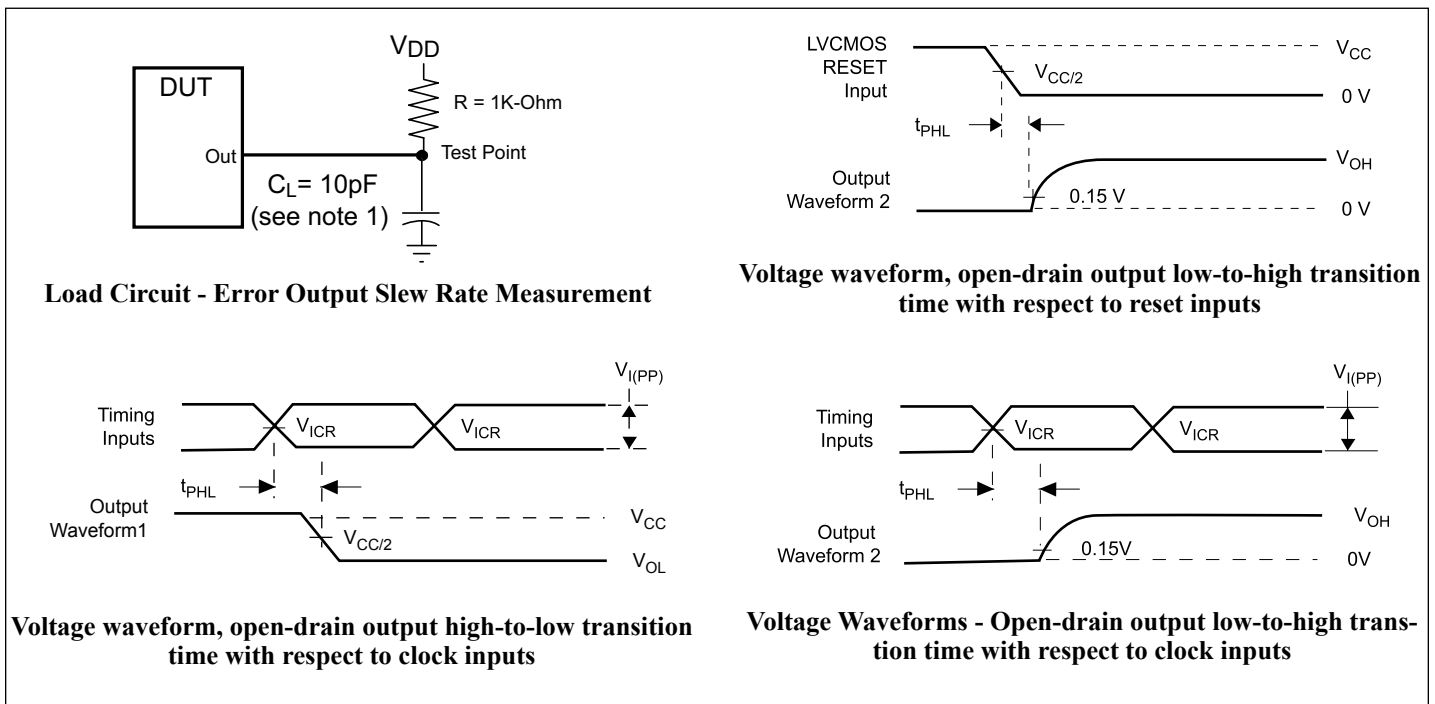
DUT

Out

$V_{DD}$

R = 1K-Ohm

Test Point

$C_L$= 10pF (see note 1)

**Load Circuit - Error Output Slew Rate Measurement**

LVCMOS RESET Input

$V_{CC}$

$V_{CC/2}$

0 V

$t_{PHL}$

Output Waveform 2

$V_{OH}$

0.15 V

0 V

**Voltage waveform, open-drain output low-to-high transition time with respect to reset inputs**

Timing Inputs

$V_{ICR}$

$V_{ICR}$

$V_{I(PP)}$

$t_{PHL}$

Output Waveform1

$V_{CC}$

$V_{CC/2}$

$V_{OL}$

**Voltage waveform, open-drain output high-to-low transition time with respect to clock inputs**

Timing Inputs

$V_{ICR}$

$V_{ICR}$

$V_{I(PP)}$

$t_{PHL}$

Output Waveform 2

$V_{OH}$

0.15V

0V

**Voltage Waveforms - Open-drain output low-to-high transtion time with respect to clock inputs**